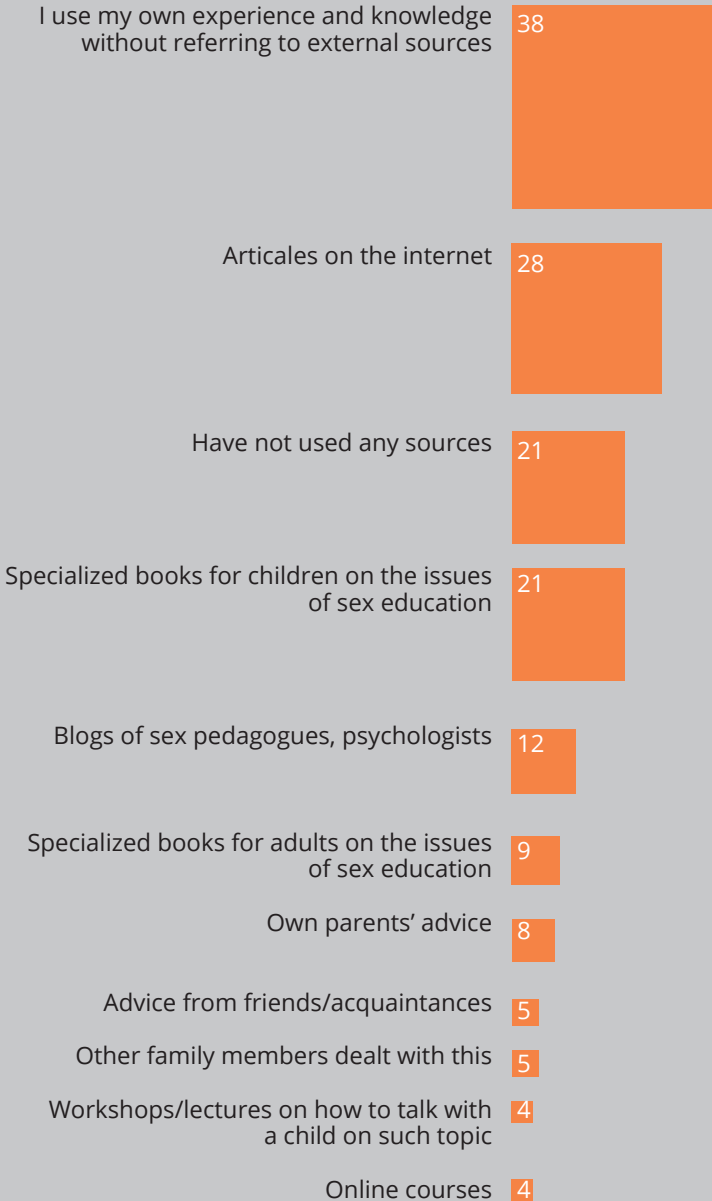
I use my own experience and knowledge without referring to external sources
38

Articales on the internet
28

Have not used any sources
21

Specialized books for children on the issues of sex education
21

Blogs of sex pedagogues, psychologists
12

Specialized books for adults on the issues of sex education
9

Own parents’ advice
8

Advice from friends/acquaintances
5

Other family members dealt with this
5

Workshops/lectures on how to talk with a child on such topic
4

Online courses
4